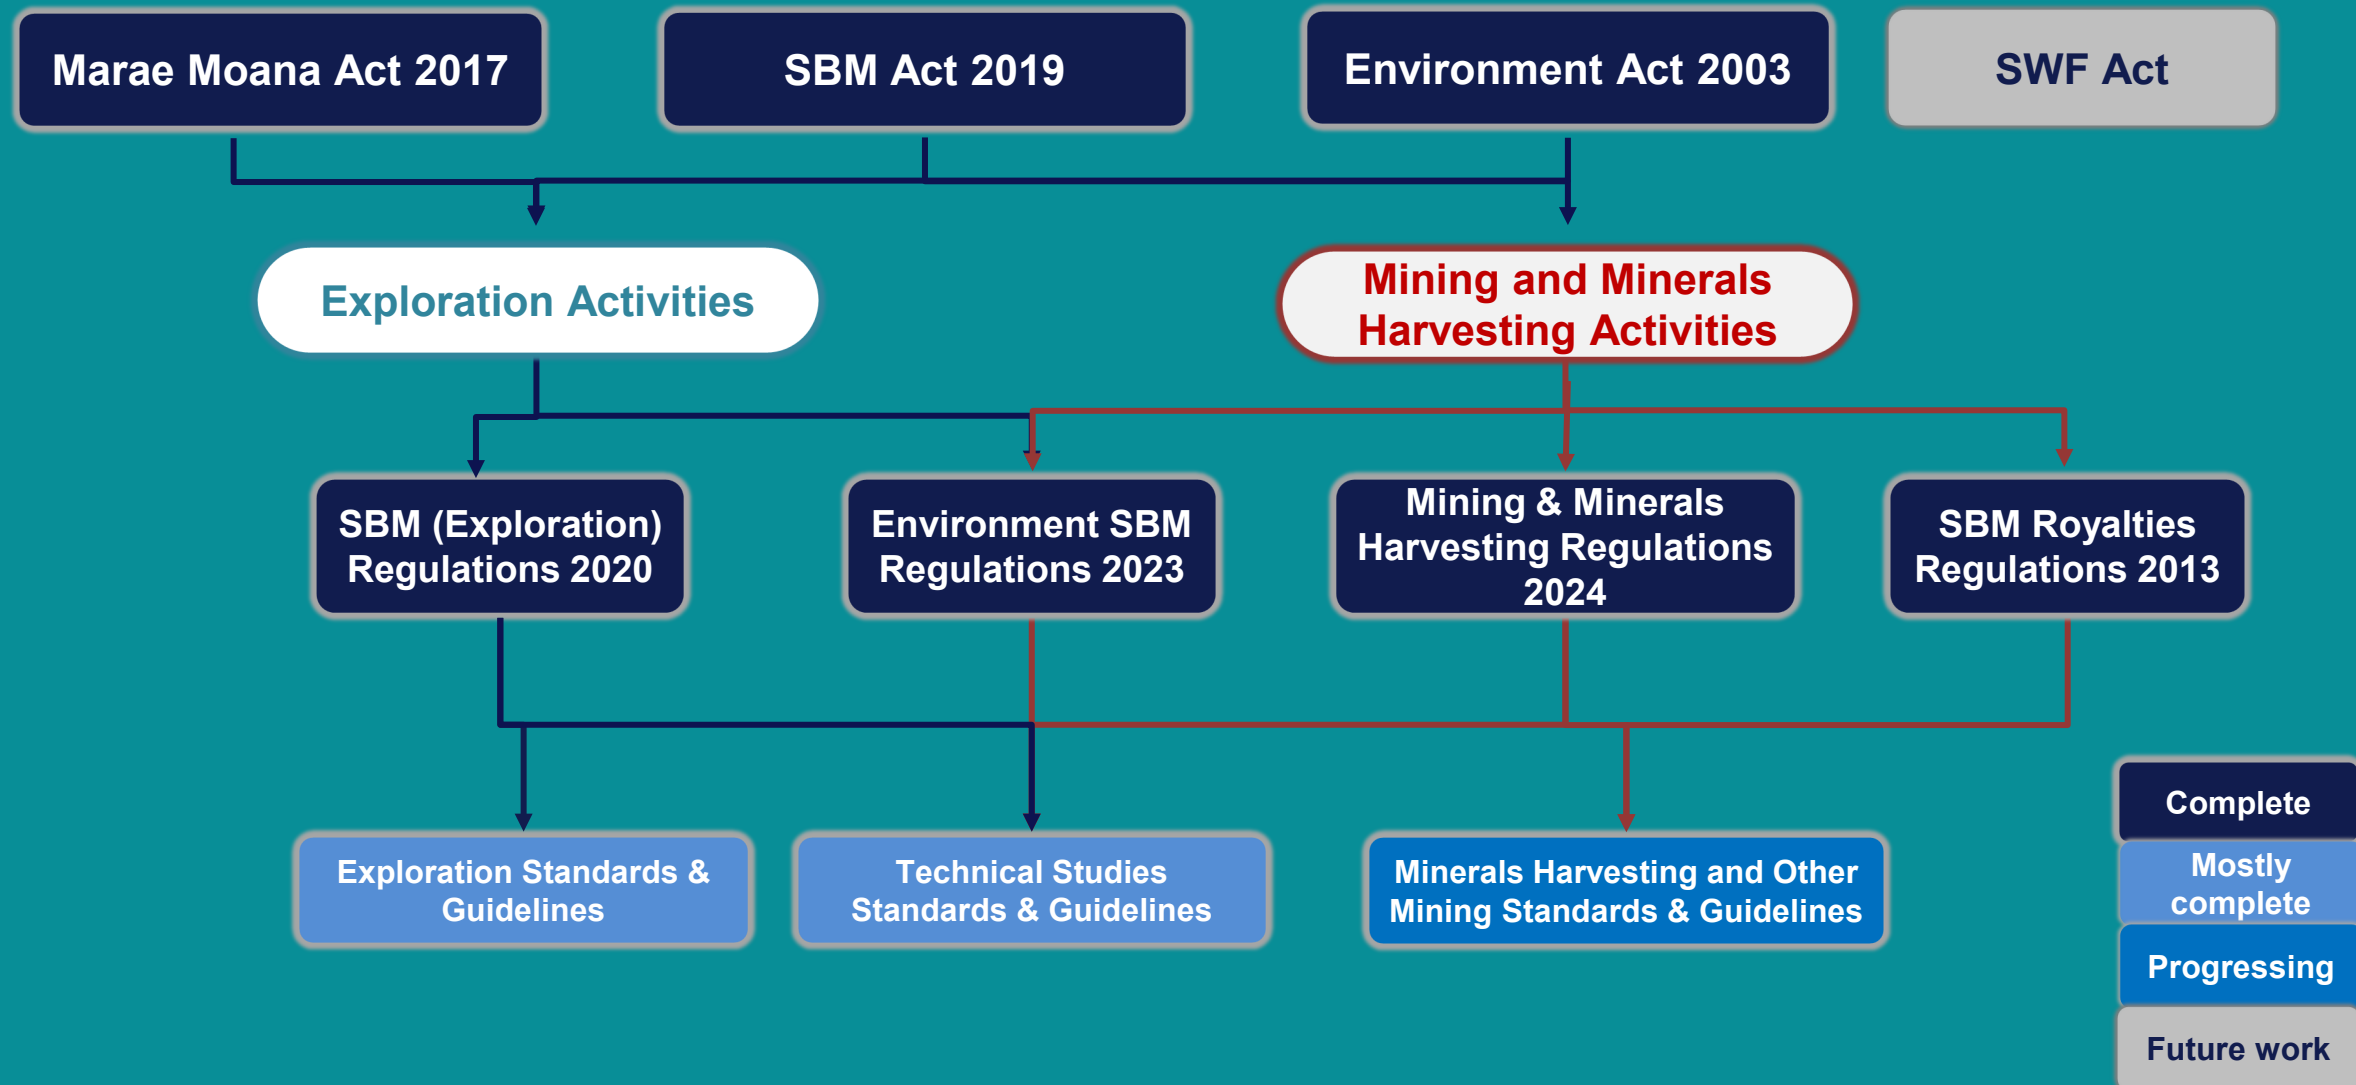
Marae Moana Act 2017

SBM Act 2019

Environment Act 2003

SWF Act

Exploration Activities

Mining and Minerals Harvesting Activities

SBM (Exploration) Regulations 2020

Environment SBM Regulations 2023

Mining & Minerals Harvesting Regulations 2024

SBM Royalties Regulations 2013

Exploration Standards & Guidelines

Technical Studies Standards & Guidelines

Minerals Harvesting and Other Mining Standards & Guidelines

Complete

Mostly complete

Progressing

Future work